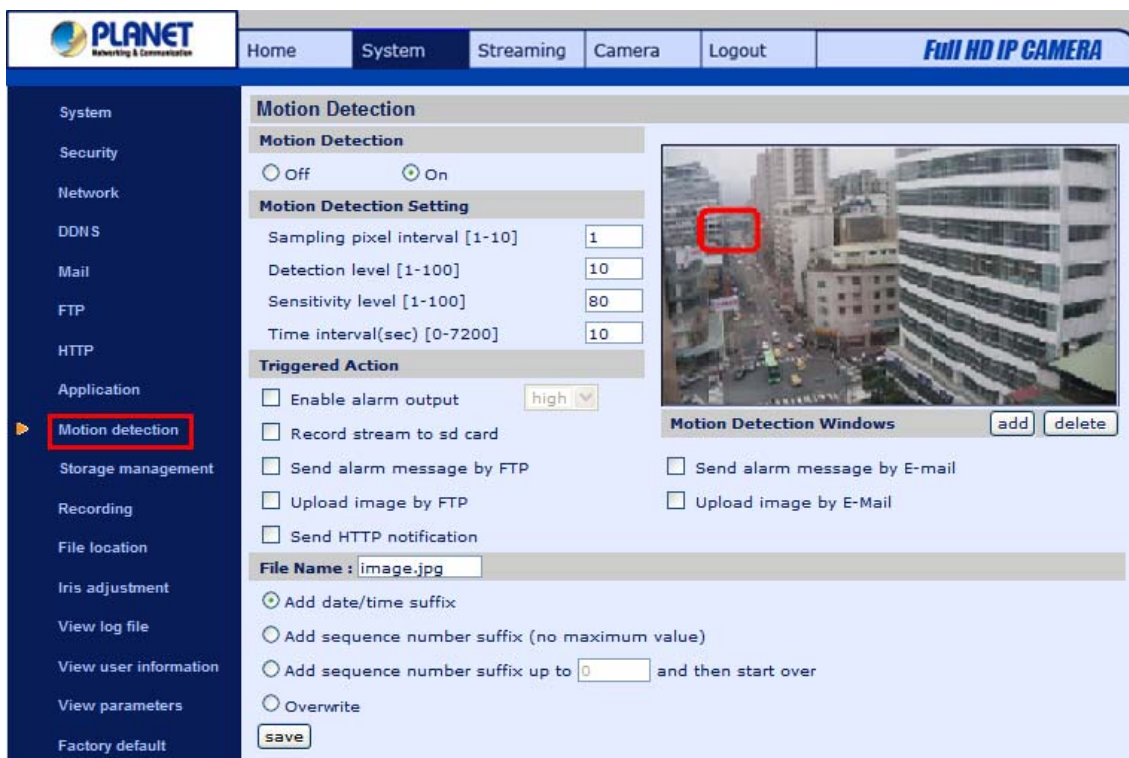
PLANET
Networking & Communication

Home | System | Streaming | Camera | Logout | Full HD IP CAMERA

System
Security
Network
DDNS
Mail
FTP
HTTP
Application
Motion detection
Storage management
Recording
File location
Iris adjustment
View log file
View user information
View parameters
Factory default

Motion Detection

Motion Detection
Off
On

Motion Detection Setting
Sampling pixel interval [1-10] 1
Detection level [1-100] 10
Sensitivity level [1-100] 80
Time interval(sec) [0-7200] 10

Triggered Action
Enable alarm output high
Record stream to sd card
Send alarm message by FTP
Upload image by FTP
Send HTTP notification

Motion Detection Windows add delete
Send alarm message by E-mail
Upload image by E-Mail

File Name : image.jpg
Add date/time suffix
Add sequence number suffix (no maximum value)
Add sequence number suffix up to 0 and then start over
Overwrite
save